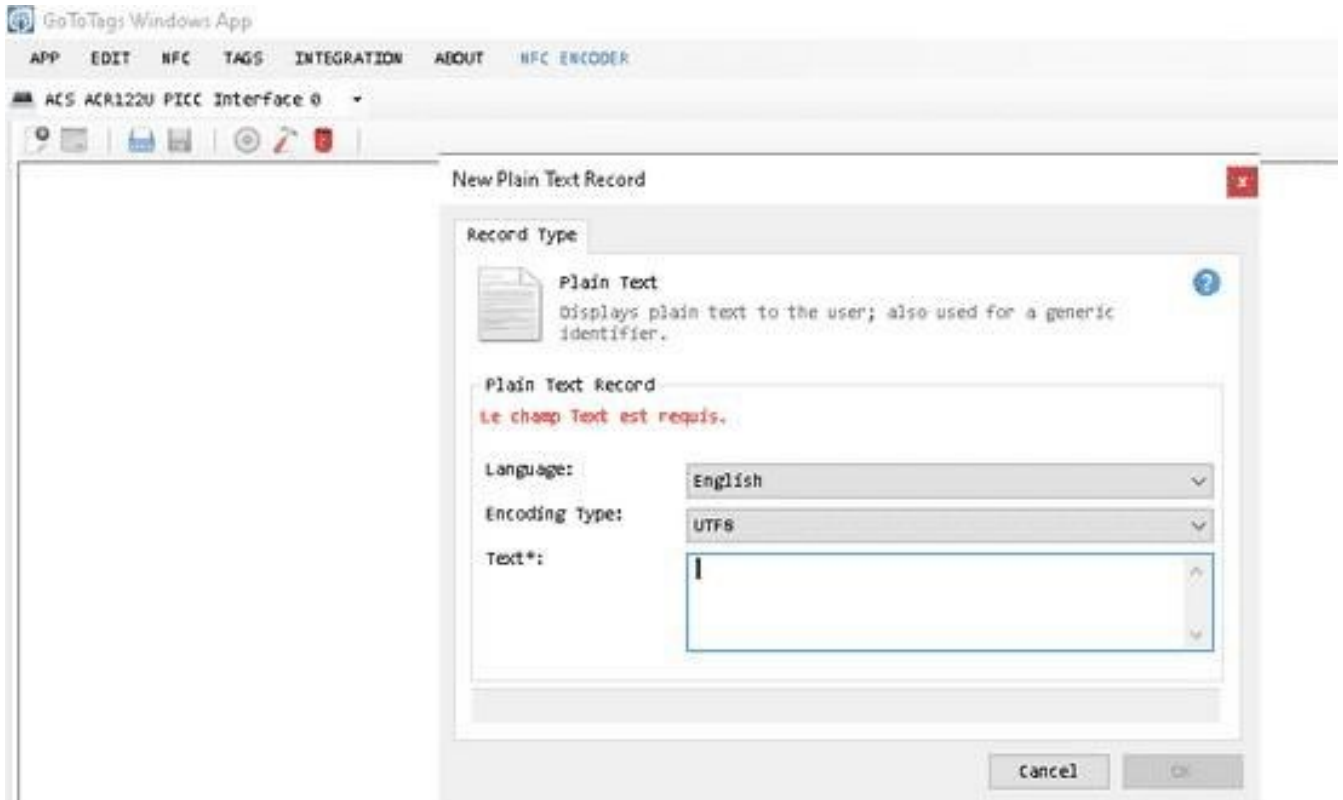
GoToTags Windows App

APP EDIT NFC TAGS INTEGRATION ABOUT NFC ENCODER

ACS ACR122U PICC Interface 0

New Plain Text Record

Record Type

Plain Text
Displays plain text to the user; also used for a generic identifier.

Plain Text Record
Le champ Text est requis.

Language: English
Encoding Type: UTF8
Text*:

Cancel OK